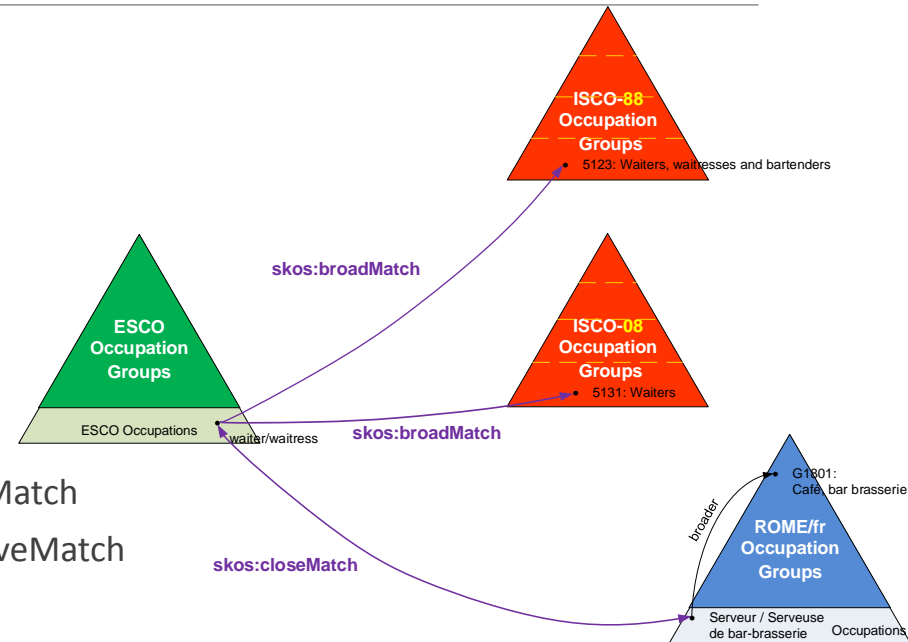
ISCO-88 Occupation Groups

5123: Waiters, waitresses and bartenders

skos:broadMatch

ESCO Occupation Groups

ESCO Occupations

waiter/waitress

ISCO-08 Occupation Groups

5131: Waiters

skos:broadMatch

Match

veMatch

skos:closeMatch

G1801: Café, bar brasserie

broader

ROME/fr Occupation Groups

Serveur / Serveuse de bar-brasserie

Occupations